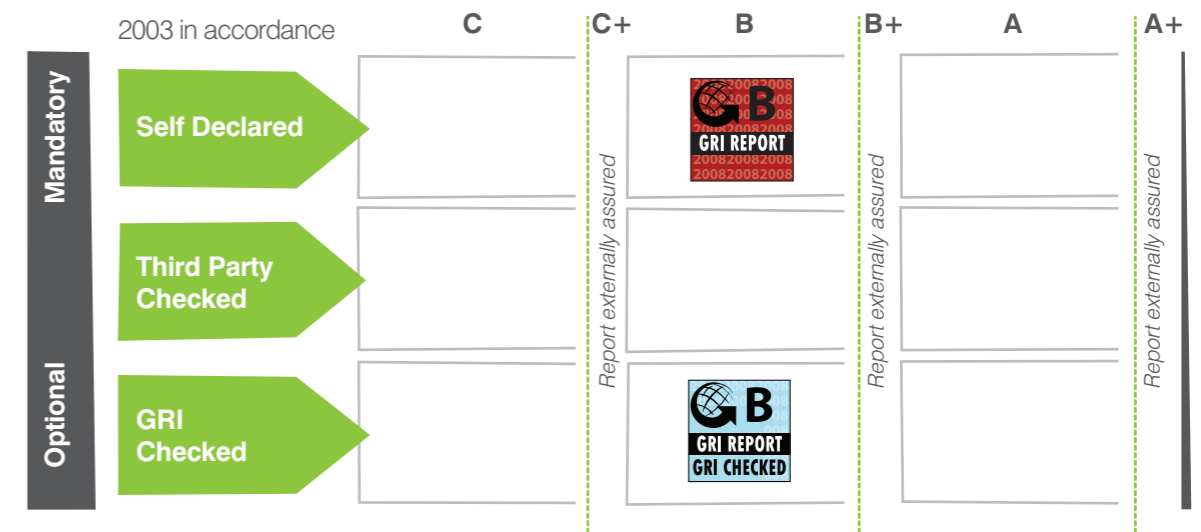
2003 in accordance

C

C+

B

B+

A

A+

Mandatory

Optional

Self Declared

Third Party Checked

GRI Checked

Report externally assured

Report externally assured

Report externally assured

B
2008200820082008
GRI REPORT
2008200820082008

B
GRI REPORT
GRI CHECKED